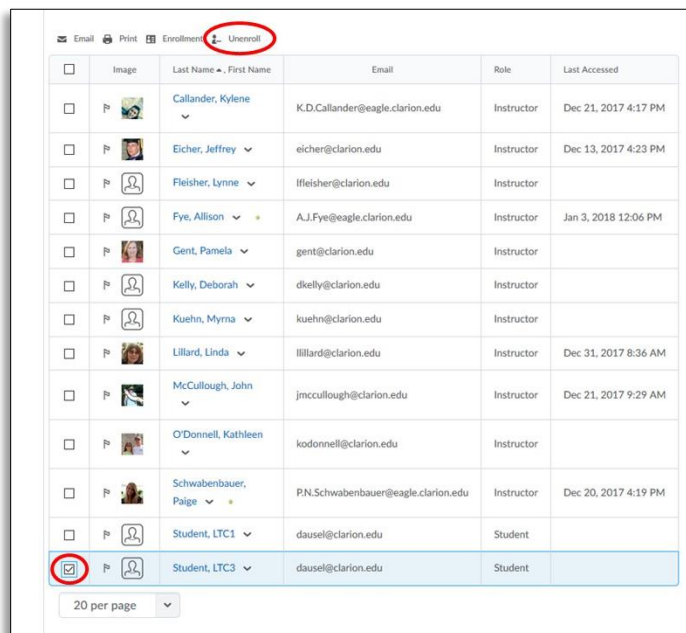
Email Print Enrollment Unenroll

| | Image | Last Name ▲, First Name | Email | Role | Last Accessed |
|---|---|---|---|---|---|
| | | Callander, Kylene | K.D.Callander@eagle.clarion.edu | Instructor | Dec 21, 2017 4:17 PM |
| | | Eicher, Jeffrey | eicher@clarion.edu | Instructor | Dec 13, 2017 4:23 PM |
| | | Fleisher, Lynne | lfleisher@clarion.edu | Instructor | |
| | | Fye, Allison | A.J.Fye@eagle.clarion.edu | Instructor | Jan 3, 2018 12:06 PM |
| | | Gent, Pamela | gent@clarion.edu | Instructor | |
| | | Kelly, Deborah | dkelly@clarion.edu | Instructor | |
| | | Kuehn, Myrna | kuehn@clarion.edu | Instructor | |
| | | Lillard, Linda | llillard@clarion.edu | Instructor | Dec 31, 2017 8:36 AM |
| | | McCullough, John | jmccullough@clarion.edu | Instructor | Dec 21, 2017 9:29 AM |
| | | O'Donnell, Kathleen | kodonnell@clarion.edu | Instructor | |
| | | Schwabenbauer, Paige | P.N.Schwabenbauer@eagle.clarion.edu | Instructor | Dec 20, 2017 4:19 PM |
| | | Student, LTC1 | dausel@clarion.edu | Student | |
| ☑ | | Student, LTC3 | dausel@clarion.edu | Student | |

20 per page